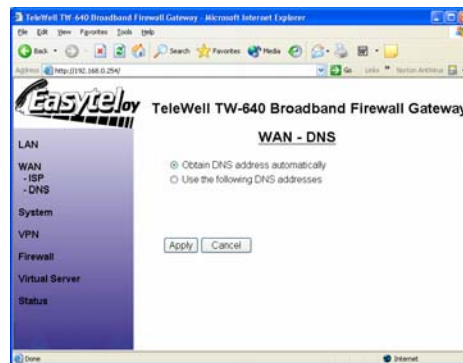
TeleWell TW-640 Broadband Firewall Gateway - Microsoft Internet Explorer

File Edit View Favorites Tools Help

Back Search Favorites Media

Address http://192.168.0.254/ Go Links Norton AntiVirus

Easytel oy

TeleWell TW-640 Broadband Firewall Gateway

LAN

WAN
- ISP
- DNS

System

VPN

Firewall

Virtual Server

Status

WAN - DNS

Obtain DNS address automatically

Use the following DNS addresses

Apply Cancel

Done

Internet